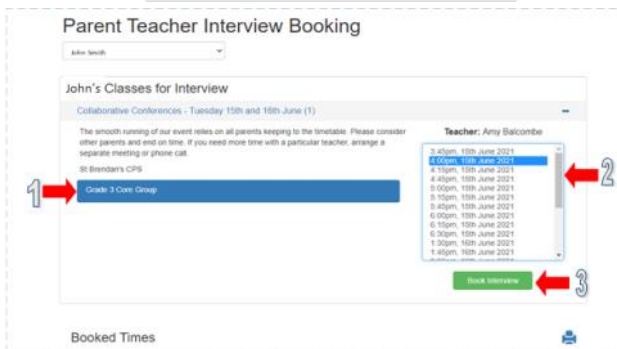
Parent Teacher Interview Booking

John Smith

John's Classes for Interview

Collaborative Conferences - Tuesday 15th and 16th June (1)

The smooth running of our event relies on all parents keeping to the timetable. Please consider other parents and end on time. If you need more time with a particular teacher, arrange a separate meeting or phone call.

St Brendan's CPS

1

Grade 3 Core Group

Teacher: Amy Balcombe

3:45pm, 15th June 2021
4:00pm, 15th June 2021
4:15pm, 15th June 2021
4:45pm, 15th June 2021
5:00pm, 15th June 2021
5:15pm, 15th June 2021
5:45pm, 15th June 2021
6:00pm, 15th June 2021
6:15pm, 15th June 2021
6:30pm, 15th June 2021
1:30pm, 16th June 2021
1:45pm, 16th June 2021

2

Book Interview

3

Booked Times